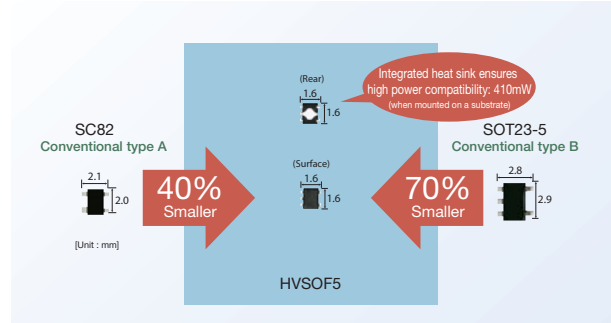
SC82
Conventional type A

2.1
2.0

[Unit : mm]

40%
Smaller

(Rear)
1.6
1.6

Integrated heat sink ensures high power compatibility: 410mW
(when mounted on a substrate)

(Surface)
1.6
1.6

HVSOF5

70%
Smaller

SOT23-5
Conventional type B

2.8
2.9